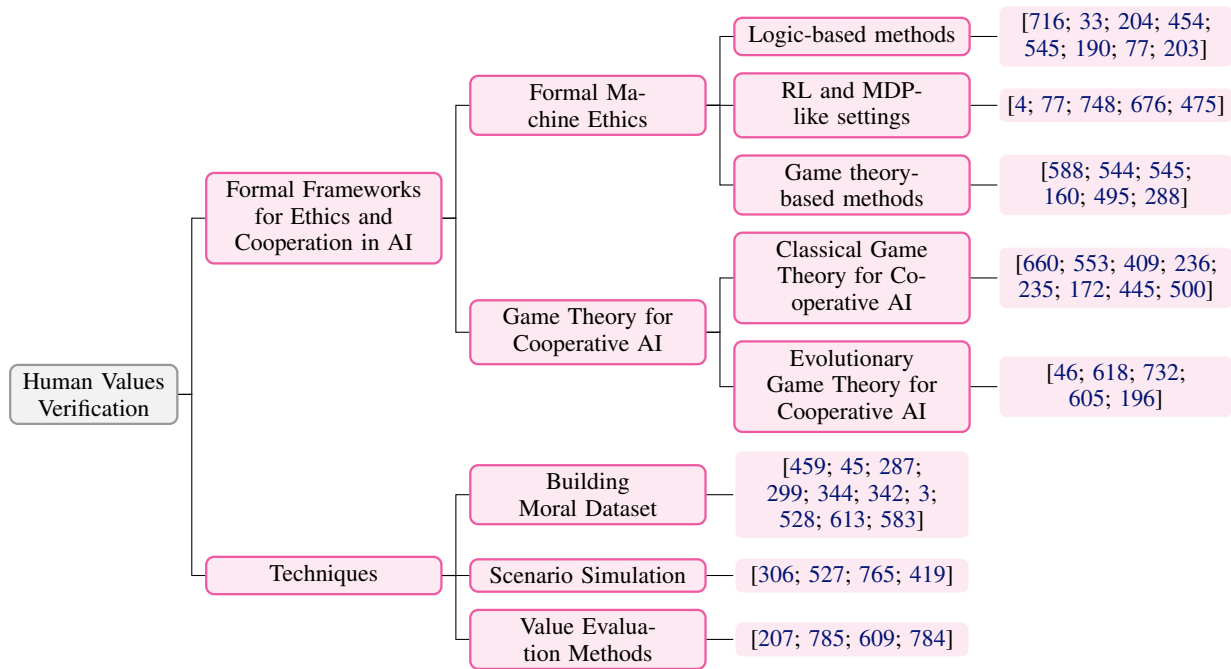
Human Values Verification

Formal Frameworks for Ethics and Cooperation in AI

Formal Machine Ethics

Logic-based methods

[716; 33; 204; 454; 545; 190; 77; 203]

RL and MDP-like settings

[4; 77; 748; 676; 475]

Game theory-based methods

[588; 544; 545; 160; 495; 288]

Game Theory for Cooperative AI

Classical Game Theory for Cooperative AI

[660; 553; 409; 236; 235; 172; 445; 500]

Evolutionary Game Theory for Cooperative AI

[46; 618; 732; 605; 196]

Techniques

Building Moral Dataset

[459; 45; 287; 299; 344; 342; 3; 528; 613; 583]

Scenario Simulation

[306; 527; 765; 419]

Value Evaluation Methods

[207; 785; 609; 784]